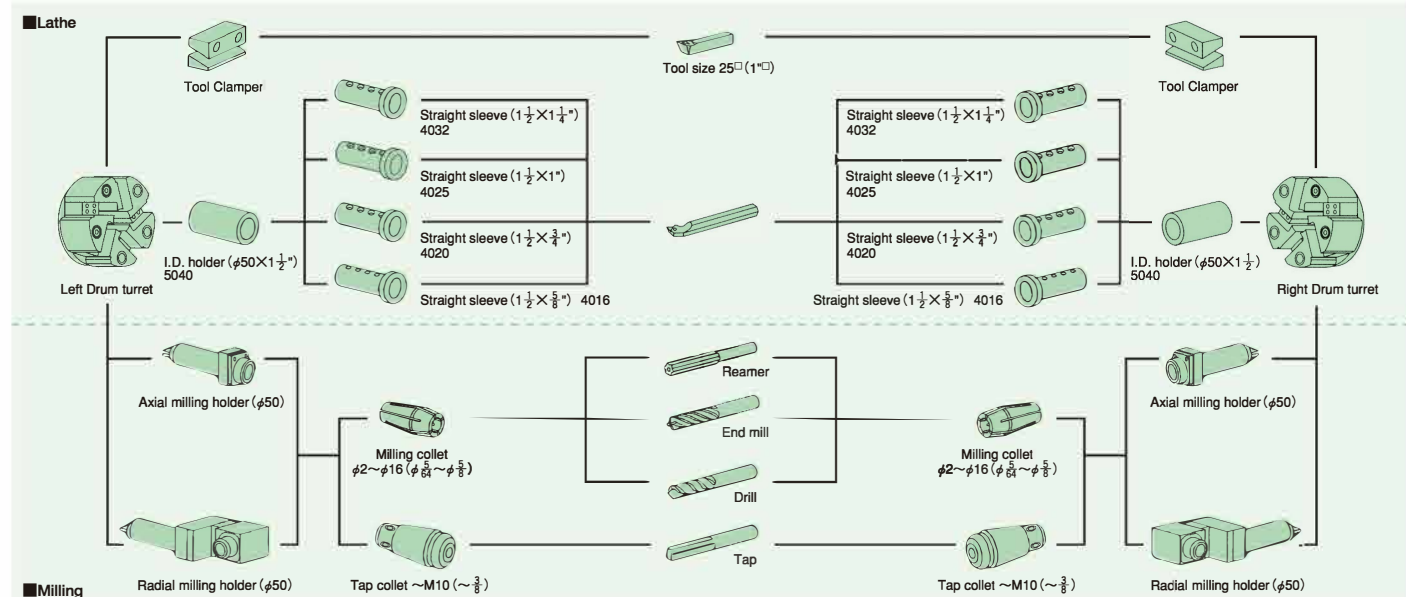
■Lathe

Tool Clamper

Tool size 25□(1"□)

Tool Clamper

Straight sleeve ($1\frac{1}{2}$×$1\frac{1}{4}$") 4032

Straight sleeve ($1\frac{1}{2}$×1") 4025

Straight sleeve ($1\frac{1}{2}$×$\frac{3}{4}$") 4020

Straight sleeve ($1\frac{1}{2}$×$\frac{5}{8}$") 4016

I.D. holder ($\phi$50×$1\frac{1}{2}$") 5040

Left Drum turret

Straight sleeve ($1\frac{1}{2}$×$1\frac{1}{4}$") 4032

Straight sleeve ($1\frac{1}{2}$×1") 4025

Straight sleeve ($1\frac{1}{2}$×$\frac{3}{4}$") 4020

Straight sleeve ($1\frac{1}{2}$×$\frac{5}{8}$") 4016

I.D. holder ($\phi$50×$1\frac{1}{2}$) 5040

Right Drum turret

Axial milling holder ($\phi$50)

Reamer

End mill

Drill

Tap

Milling collet $\phi$2~$\phi$16 ($\phi\frac{5}{64}$~$\phi\frac{5}{8}$)

Milling collet $\phi$2~$\phi$16 ($\phi\frac{5}{64}$~$\phi\frac{5}{8}$)

Axial milling holder ($\phi$50)

Radial milling holder ($\phi$50)

Tap collet ~M10 (~$\frac{3}{8}$)

Tap collet ~M10 (~$\frac{3}{8}$)

Radial milling holder ($\phi$50)

■Milling